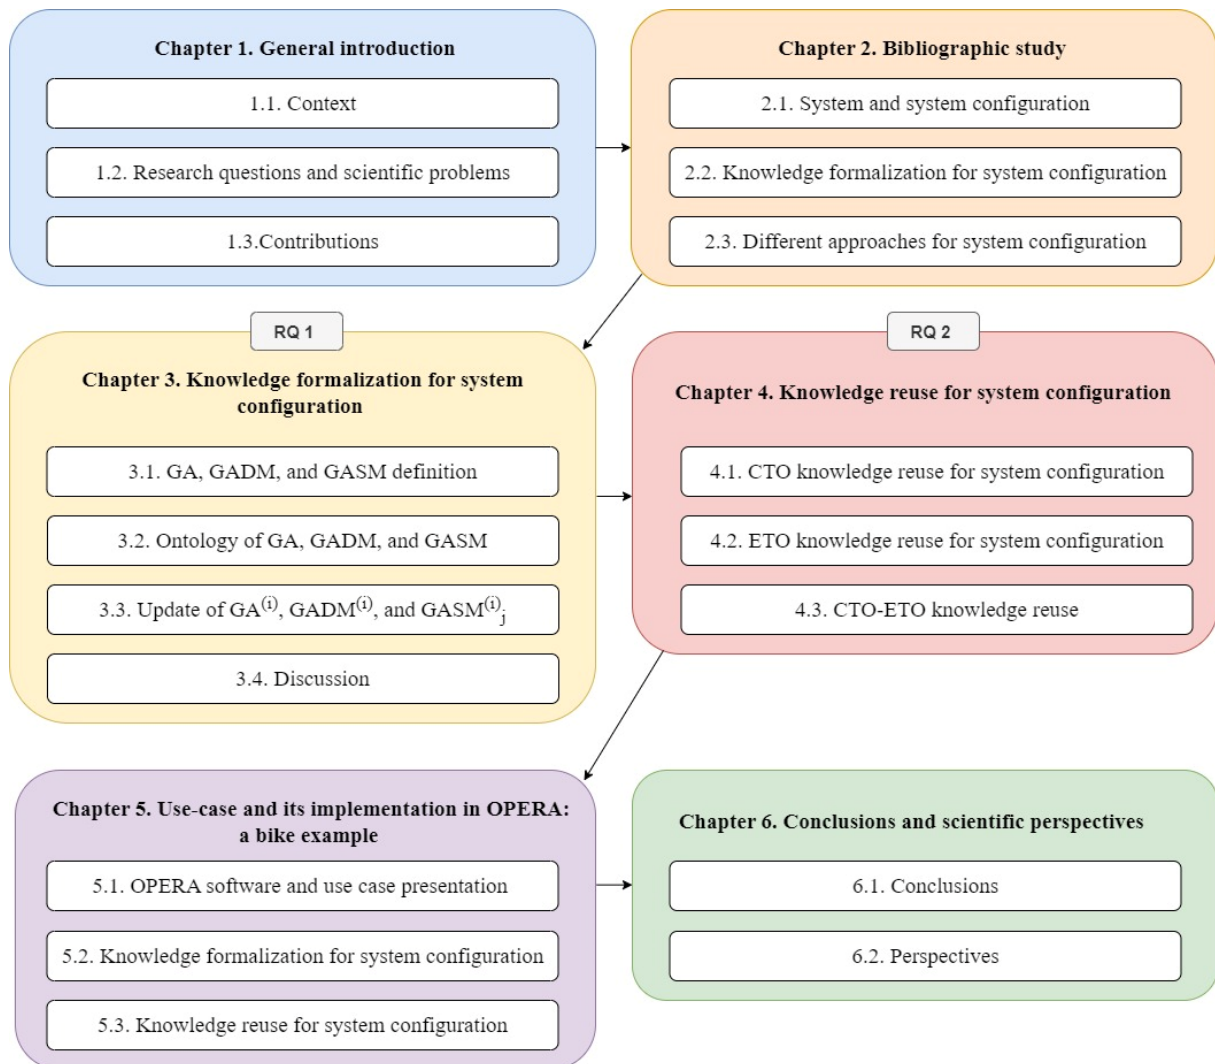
Chapter 1. General introduction

1.1. Context

1.2. Research questions and scientific problems

1.3.Contributions

Chapter 2. Bibliographic study

2.1. System and system configuration

2.2. Knowledge formalization for system configuration

2.3. Different approaches for system configuration

RQ 1

Chapter 3. Knowledge formalization for system configuration

3.1. GA, GADM, and GASM definition

3.2. Ontology of GA, GADM, and GASM

3.3. Update of $GA^{(i)}$, $GADM^{(i)}$, and $GASM^{(i)}_j$

3.4. Discussion

RQ 2

Chapter 4. Knowledge reuse for system configuration

4.1. CTO knowledge reuse for system configuration

4.2. ETO knowledge reuse for system configuration

4.3. CTO-ETO knowledge reuse

Chapter 5. Use-case and its implementation in OPERA: a bike example

5.1. OPERA software and use case presentation

5.2. Knowledge formalization for system configuration

5.3. Knowledge reuse for system configuration

Chapter 6. Conclusions and scientific perspectives

6.1. Conclusions

6.2. Perspectives